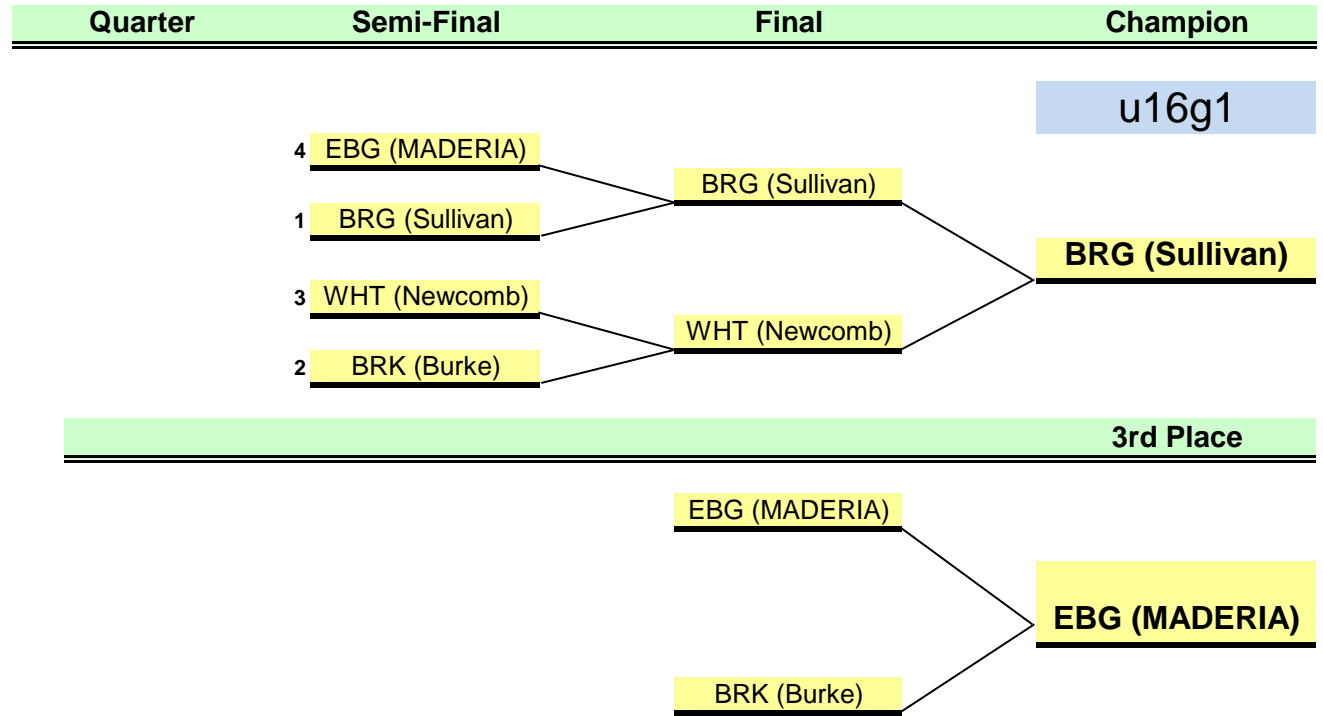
Quarter Semi-Final Final Champion

u16g1

4 EBG (MADERIA)

1 BRG (Sullivan)

3 WHT (Newcomb)

2 BRK (Burke)

BRG (Sullivan)

WHT (Newcomb)

BRG (Sullivan)

3rd Place

EBG (MADERIA)

BRK (Burke)

EBG (MADERIA)